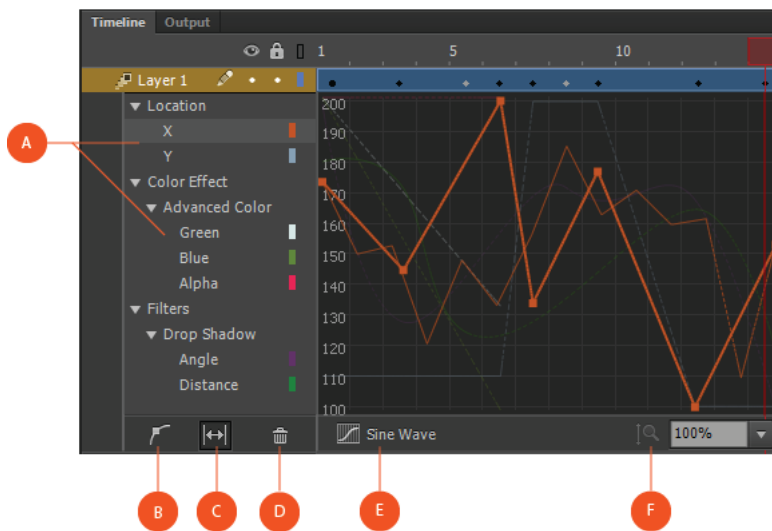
Timeline Output

1 5 10

Layer 1

Location
X
Y
Color Effect
Advanced Color
Green
Blue
Alpha
Filters
Drop Shadow
Angle
Distance

200
190
180
170
160
150
140
130
120
110
100

Sine Wave

100%

A
B
C
D
E
F